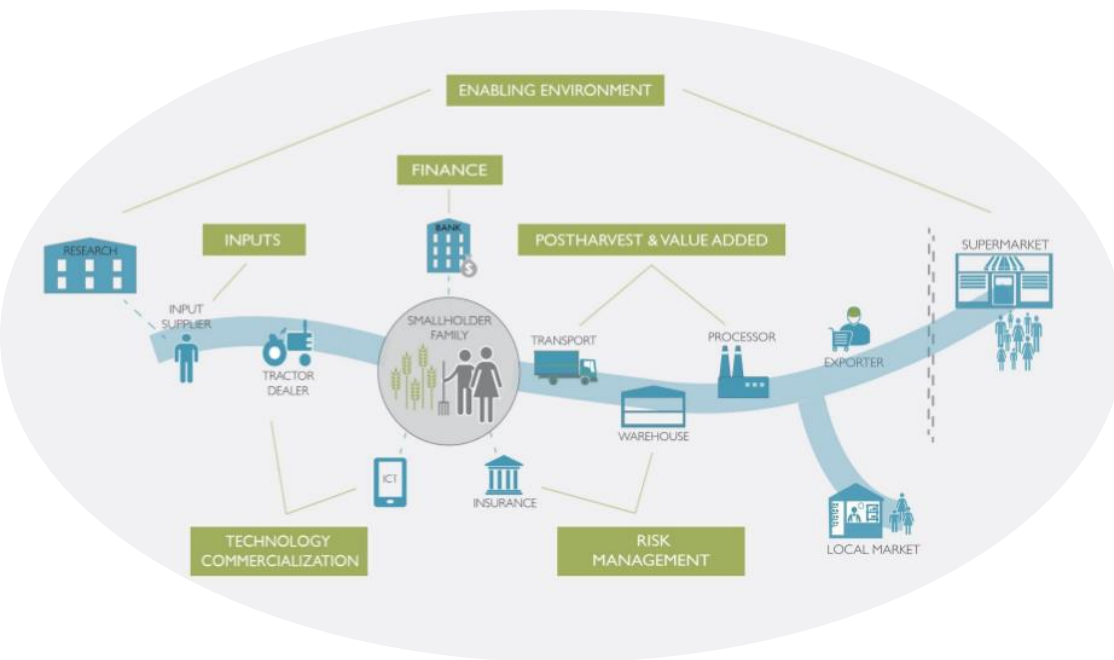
ENABLING ENVIRONMENT

FINANCE

INPUTS

BANK

POSTHARVEST & VALUE ADDED

RESEARCH

SUPERMARKET

INPUT SUPPLIER

SMALLHOLDER FAMILY

TRANSPORT

PROCESSOR

EXPORTER

TRACTOR DEALER

WAREHOUSE

ICT

INSURANCE

TECHNOLOGY COMMERCIALIZATION

RISK MANAGEMENT

LOCAL MARKET